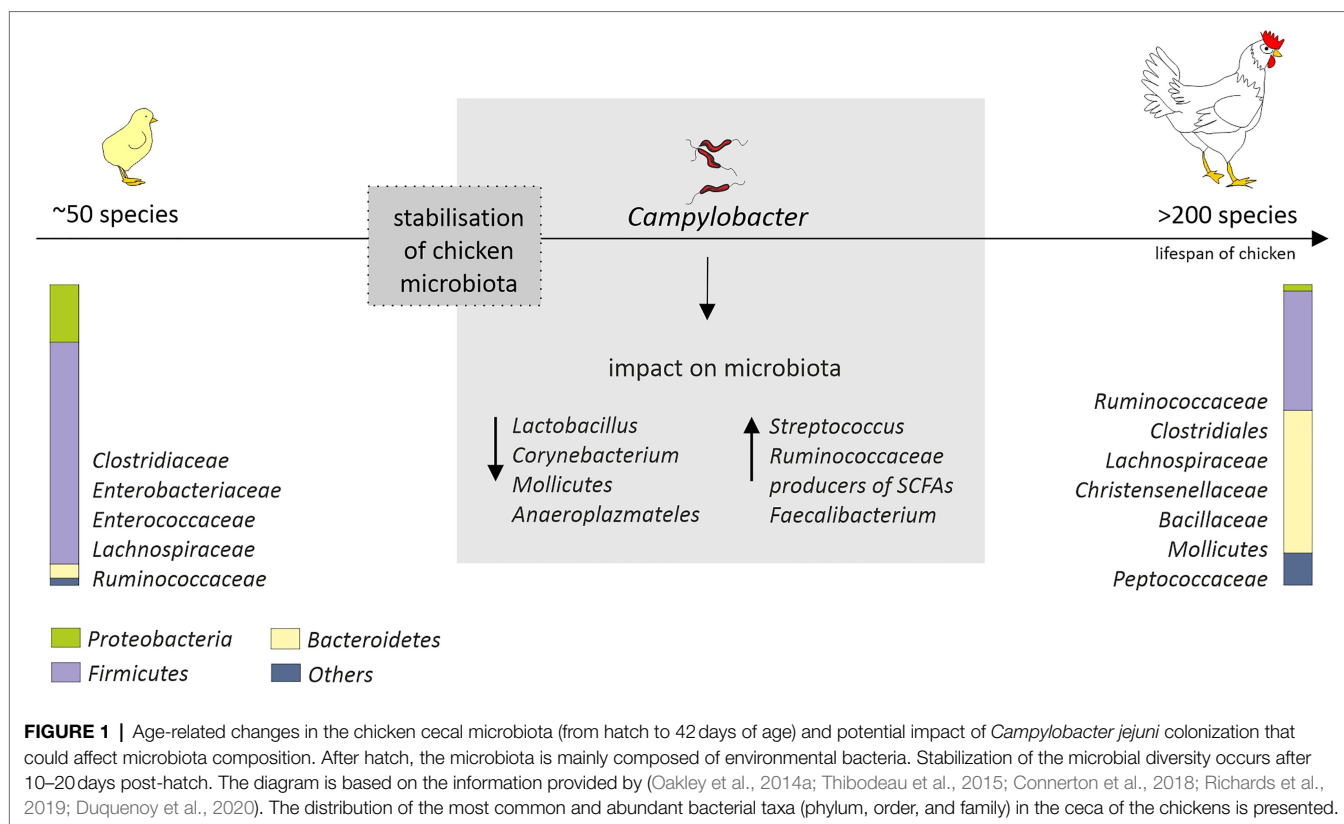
~50 species

stabilisation of chicken microbiota

Campylobacter

>200 species

lifespan of chicken

impact on microbiota

Lactobacillus
Corynebacterium
Mollicutes
Anaeroplazmateles

Streptococcus
Ruminococcaceae
producers of SCFAs
Faecalibacterium

Clostridiaceae
Enterobacteriaceae
Enterococcaceae
Lachnospiraceae
Ruminococcaceae

Ruminococcaceae
Clostridiales
Lachnospiraceae
Christensenellaceae
Bacillaceae
Mollicutes
Peptococcaceae

Proteobacteria
Firmicutes
Bacteroidetes
Others

FIGURE 1 | Age-related changes in the chicken cecal microbiota (from hatch to 42 days of age) and potential impact of Campylobacter jejuni colonization that could affect microbiota composition. After hatch, the microbiota is mainly composed of environmental bacteria. Stabilization of the microbial diversity occurs after 10–20 days post-hatch. The diagram is based on the information provided by (Oakley et al., 2014a; Thibodeau et al., 2015; Connerton et al., 2018; Richards et al., 2019; Duquenoy et al., 2020). The distribution of the most common and abundant bacterial taxa (phylum, order, and family) in the ceca of the chickens is presented.